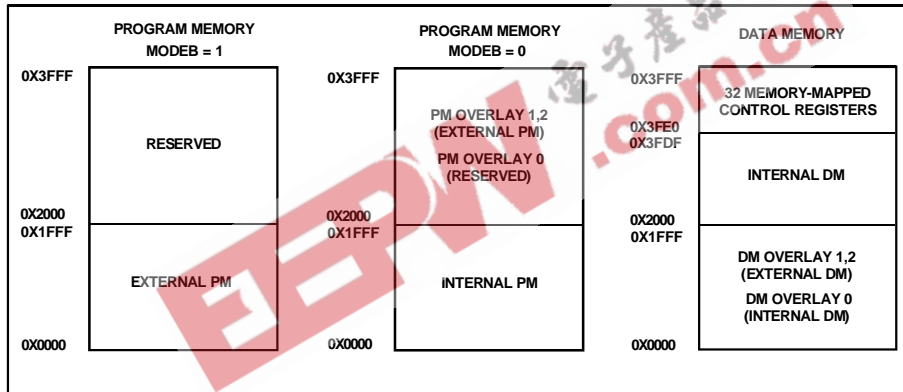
PROGRAM MEMORY
MODEB = 1

0X3FFF

RESERVED

0X2000
0X1FFF

EXTERNAL PM

0X0000

PROGRAM MEMORY
MODEB = 0

0X3FFF

PM OVERLAY 1,2
(EXTERNAL PM)

PM OVERLAY 0
(RESERVED)

0X2000
0X1FFF

INTERNAL PM

0X0000

DATA MEMORY

0X3FFF

32 MEMORY-MAPPED
CONTROL REGISTERS

0X3FE0
0X3FDF

INTERNAL DM

0X2000
0X1FFF

DM OVERLAY 1,2
(EXTERNAL DM)

DM OVERLAY 0
(INTERNAL DM)

0X0000

电子产品
.com.cn
EEPW